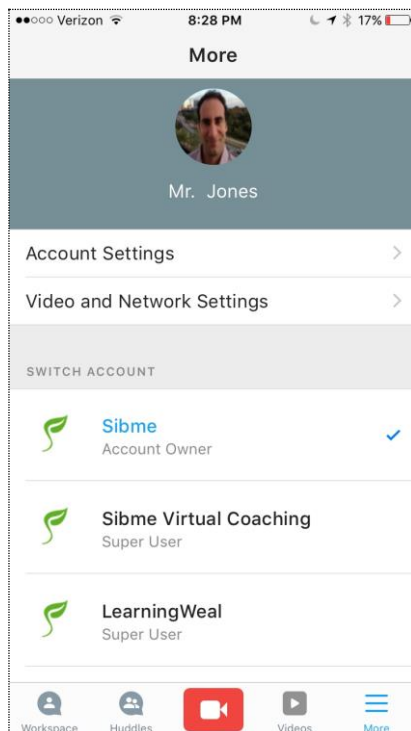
●●○○○ Verizon 8:28 PM 17%

More

Mr. Jones

Account Settings

Video and Network Settings

SWITCH ACCOUNT

Sibme
Account Owner

Sibme Virtual Coaching
Super User

LearningWeal
Super User

Workspace Huddles Videos More